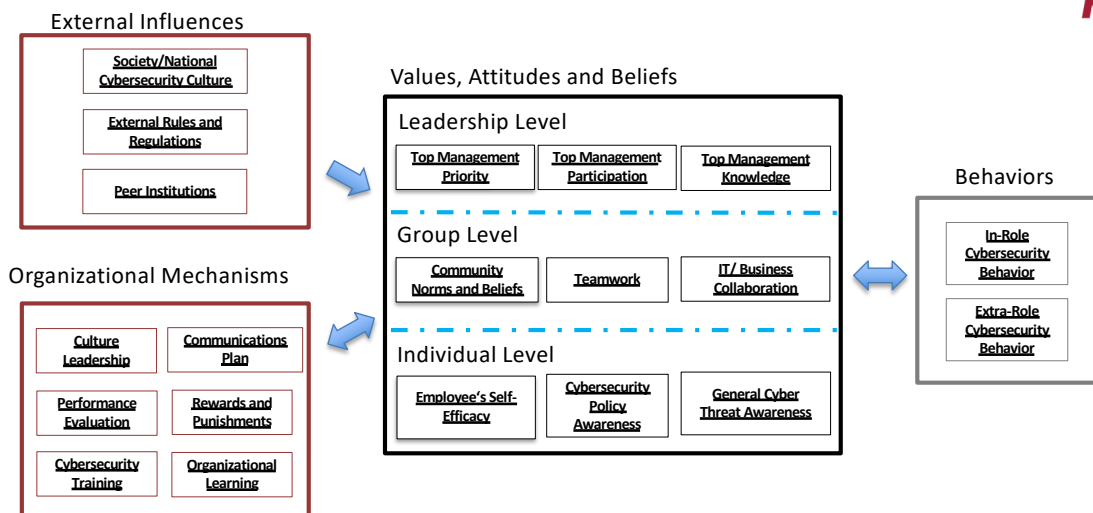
External Influences

Society/National Cybersecurity Culture

External Rules and Regulations

Peer Institutions

Organizational Mechanisms

Culture Leadership

Communications Plan

Performance Evaluation

Rewards and Punishments

Cybersecurity Training

Organizational Learning

Values, Attitudes and Beliefs

Leadership Level

Top Management Priority

Top Management Participation

Top Management Knowledge

Group Level

Community Norms and Beliefs

Teamwork

IT/ Business Collaboration

Individual Level

Employee's Self-Efficacy

Cybersecurity Policy Awareness

General Cyber Threat Awareness

Behaviors

In-Role Cybersecurity Behavior

Extra-Role Cybersecurity Behavior